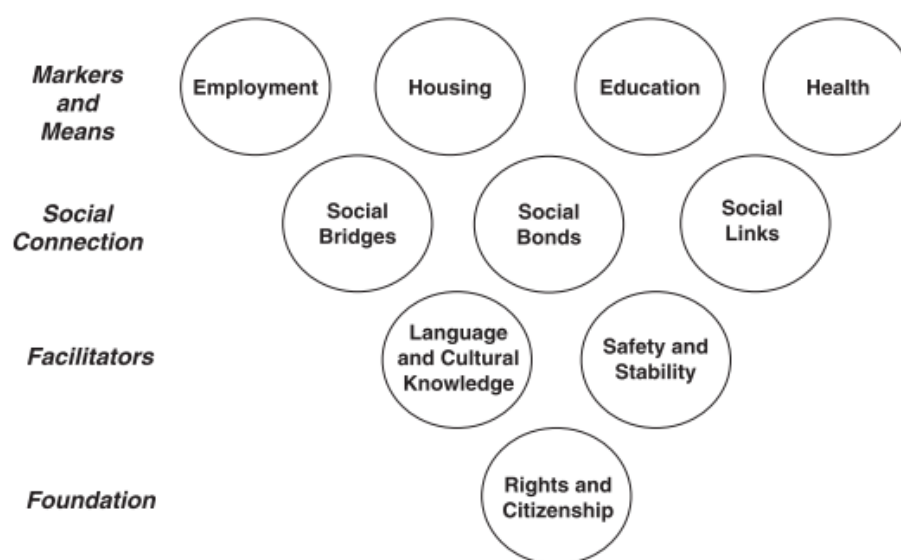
Markers and Means

Employment

Housing

Education

Health

Social Connection

Social Bridges

Social Bonds

Social Links

Facilitators

Language and Cultural Knowledge

Safety and Stability

Foundation

Rights and Citizenship